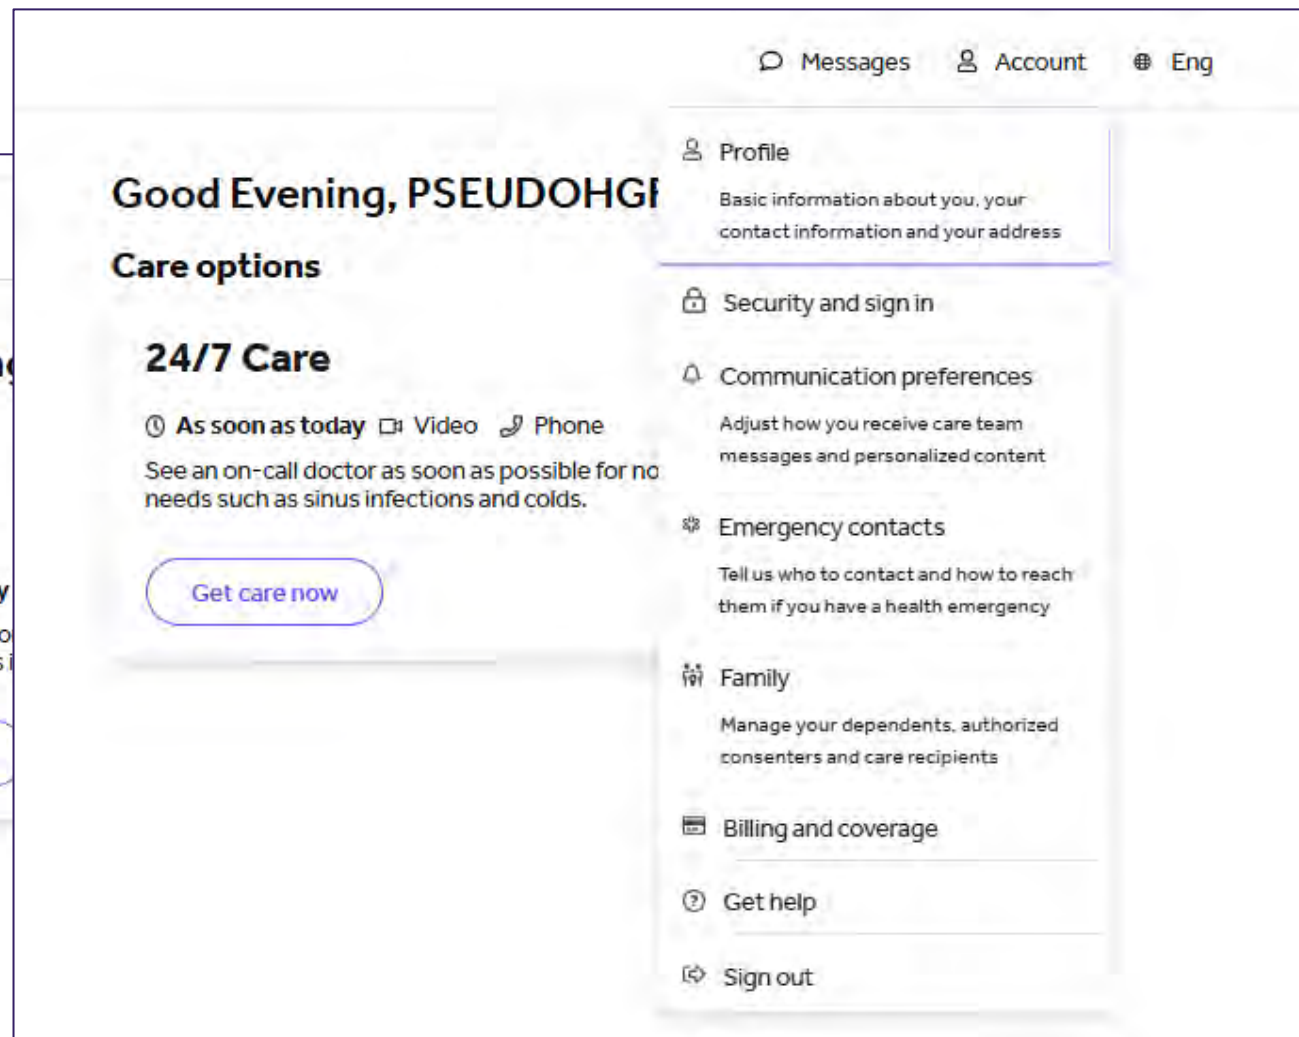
Messages Account Eng

Good Evening, PSEUDOHGI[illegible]

Care options

24/7 Care

As soon as today Video Phone

See an on-call doctor as soon as possible for no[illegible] needs such as sinus infections and colds.

Get care now

Profile
Basic information about you, your contact information and your address

Security and sign in

Communication preferences
Adjust how you receive care team messages and personalized content

Emergency contacts
Tell us who to contact and how to reach them if you have a health emergency

Family
Manage your dependents, authorized consenters and care recipients

Billing and coverage

Get help

Sign out